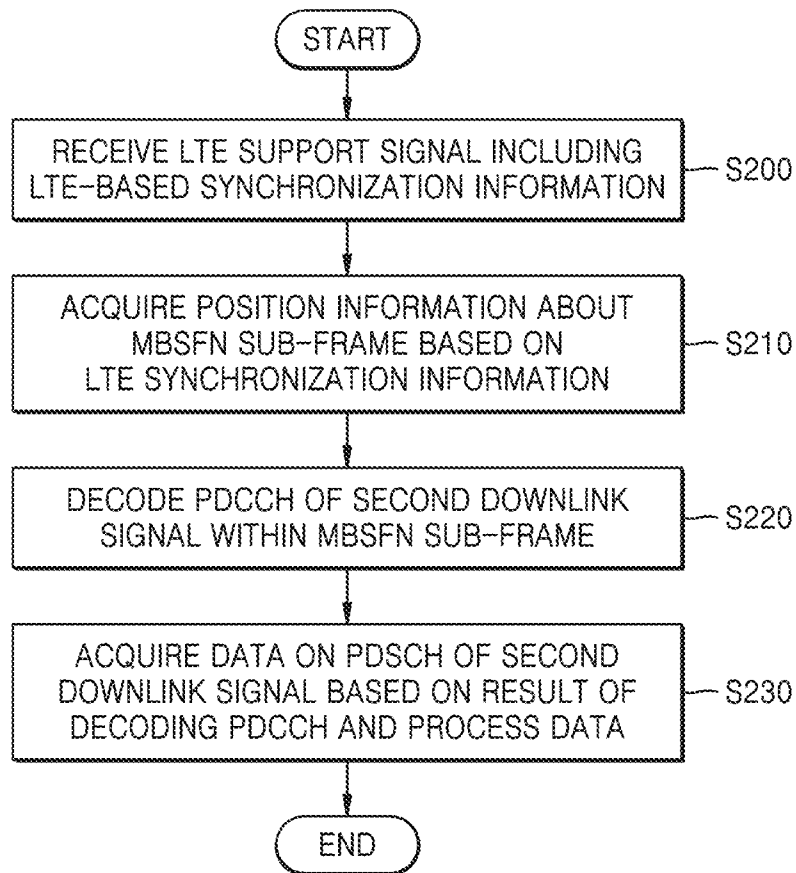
START

RECEIVE LTE SUPPORT SIGNAL INCLUDING LTE-BASED SYNCHRONIZATION INFORMATION

S200

ACQUIRE POSITION INFORMATION ABOUT MBSFN SUB-FRAME BASED ON LTE SYNCHRONIZATION INFORMATION

S210

DECODE PDCCH OF SECOND DOWNLINK SIGNAL WITHIN MBSFN SUB-FRAME

S220

ACQUIRE DATA ON PDSCH OF SECOND DOWNLINK SIGNAL BASED ON RESULT OF DECODING PDCCH AND PROCESS DATA

S230

END